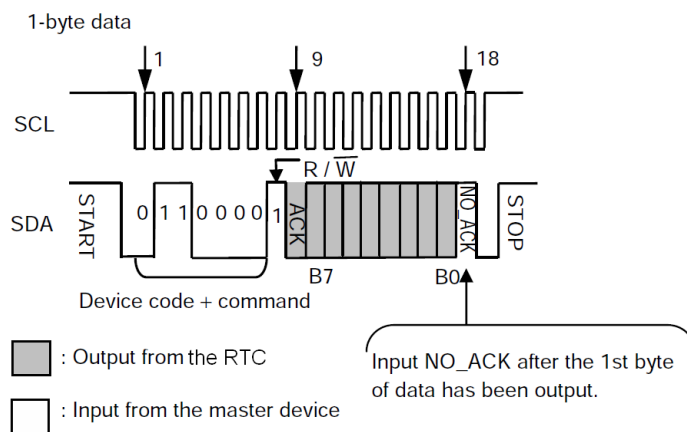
1-byte data

1

9

18

SCL

R / $\overline{W}$

SDA

START

0 1 1 0 0 0 0 1

ACK

NO_ACK

STOP

B7

B0

Device code + command

: Output from the RTC

: Input from the master device

Input NO_ACK after the 1st byte of data has been output.